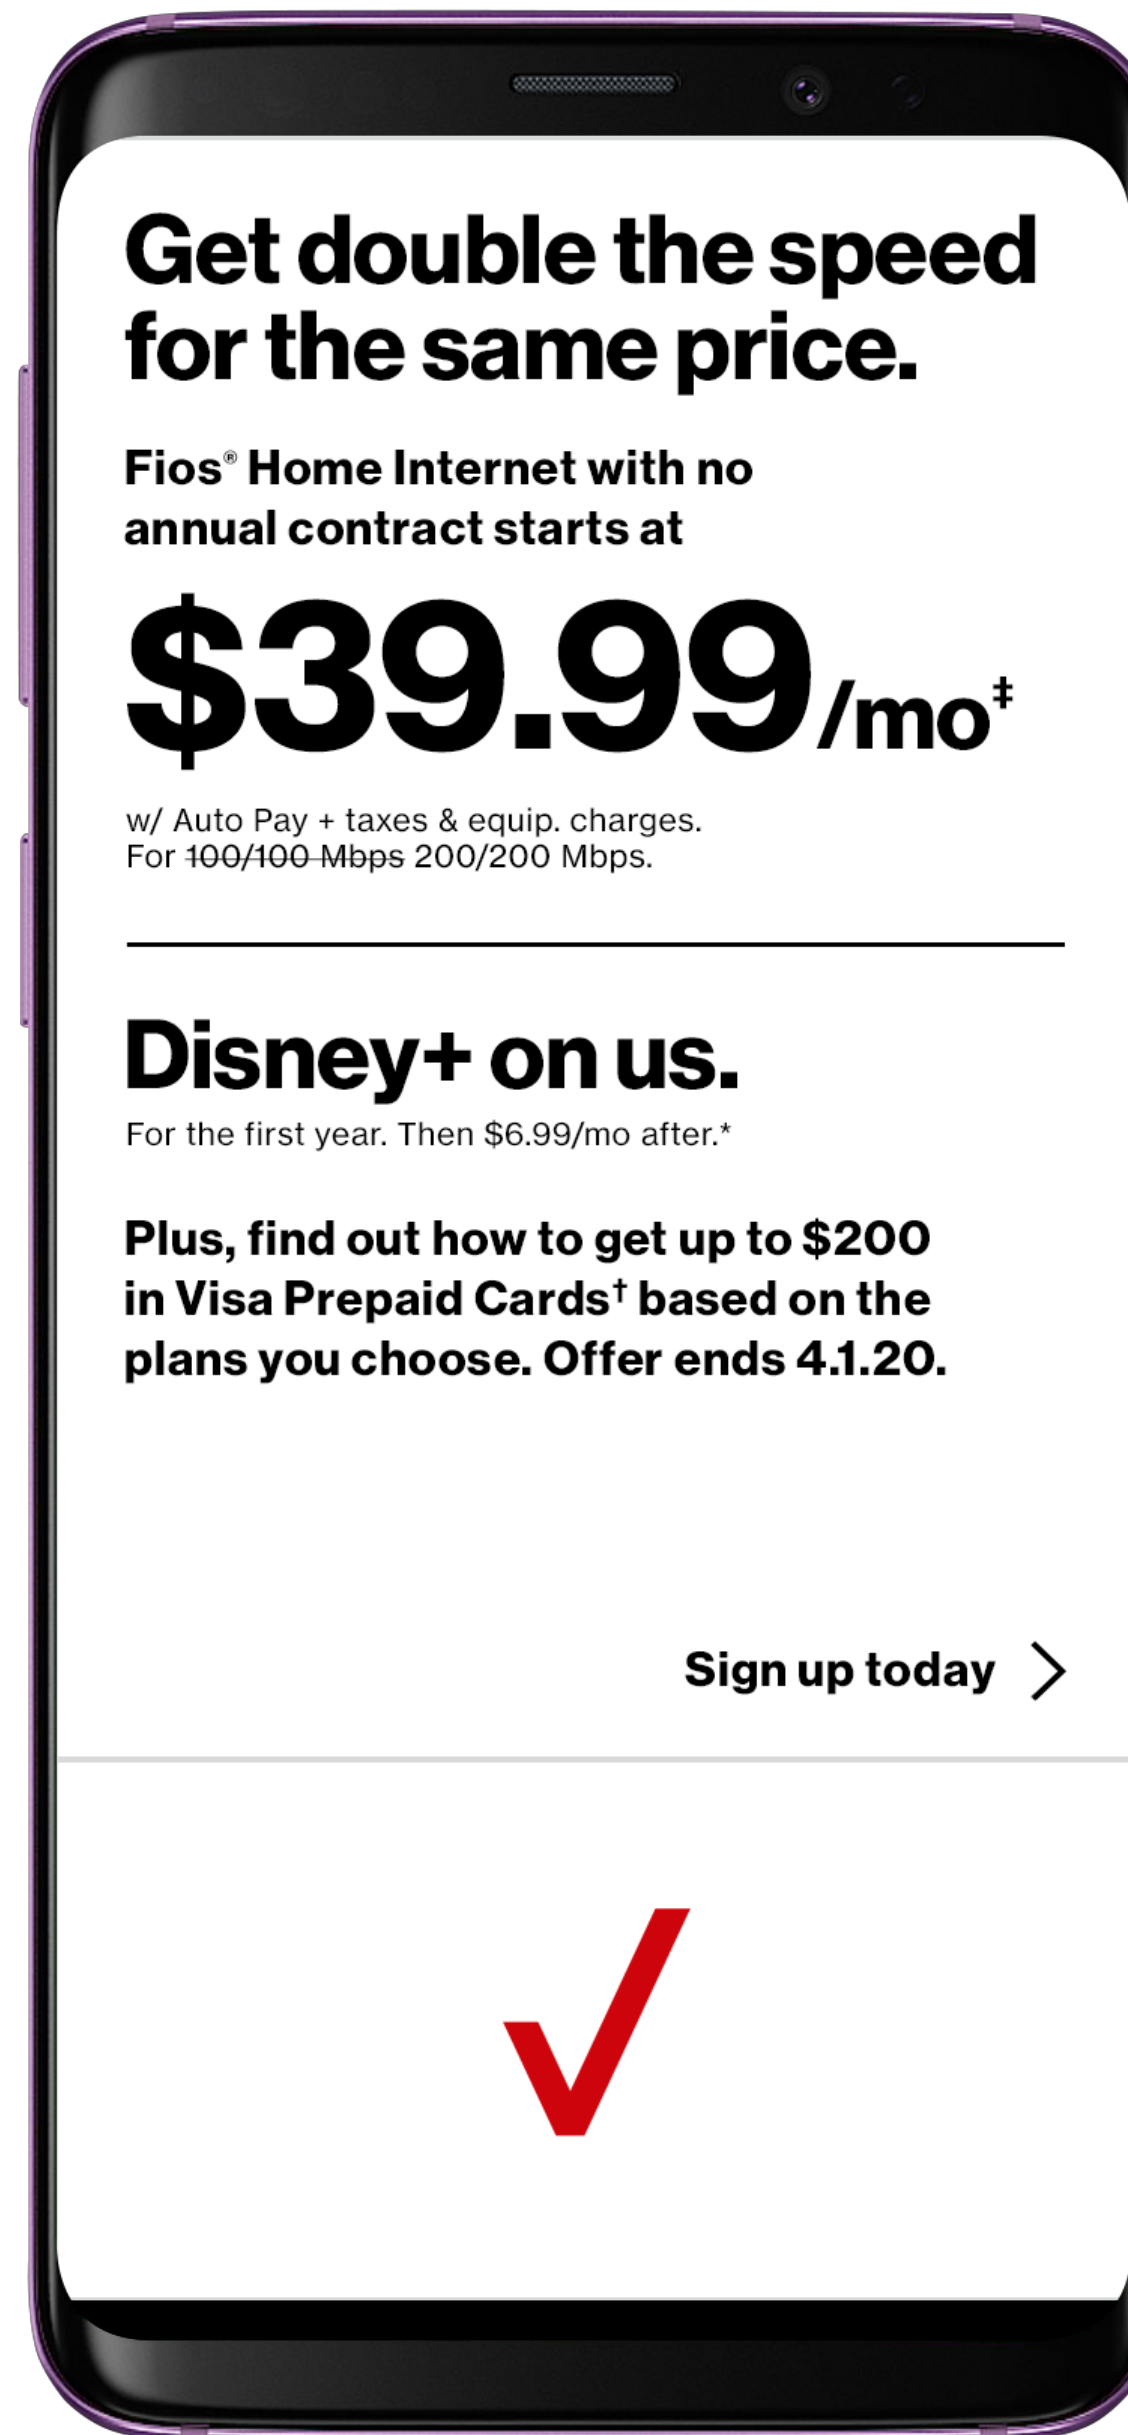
Get double the speed for the same price.

Fios® Home Internet with no annual contract starts at

$39.99/mo‡

w/ Auto Pay + taxes & equip. charges. For ~~100/100 Mbps~~ 200/200 Mbps.

Disney+ on us.

For the first year. Then $6.99/mo after.*

Plus, find out how to get up to $200 in Visa Prepaid Cards† based on the plans you choose. Offer ends 4.1.20.

Sign up today >